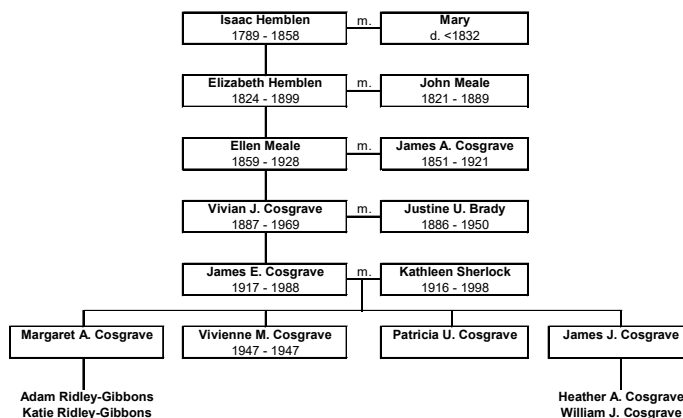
Isaac Hemblen
1789 - 1858

m.

Mary
d. <1832

Elizabeth Hemblen
1824 - 1899

m.

John Meale
1821 - 1889

Ellen Meale
1859 - 1928

m.

James A. Cosgrave
1851 - 1921

Vivian J. Cosgrave
1887 - 1969

m.

Justine U. Brady
1886 - 1950

James E. Cosgrave
1917 - 1988

m.

Kathleen Sherlock
1916 - 1998

Margaret A. Cosgrave

Vivienne M. Cosgrave
1947 - 1947

Patricia U. Cosgrave

James J. Cosgrave

Adam Ridley-Gibbons
Katie Ridley-Gibbons

Heather A. Cosgrave
William J. Cosgrave